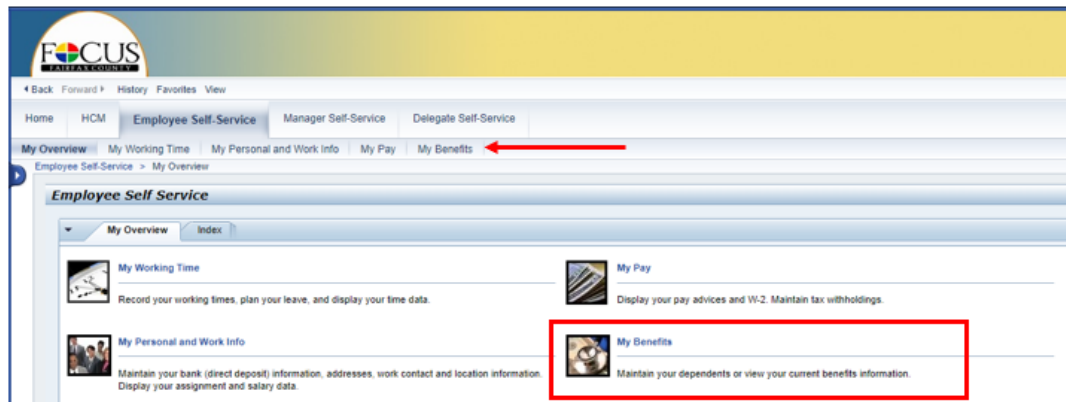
FOCUS
FAIRFAX COUNTY

Back Forward History Favorites View

Home HCM Employee Self-Service Manager Self-Service Delegate Self-Service

My Overview | My Working Time | My Personal and Work Info | My Pay | My Benefits

Employee Self-Service > My Overview

Employee Self Service

My Overview Index

My Working Time
Record your working times, plan your leave, and display your time data.

My Pay
Display your pay advices and W-2. Maintain tax withholdings.

My Personal and Work Info
Maintain your bank (direct deposit) information, addresses, work contact and location information. Display your assignment and salary data.

My Benefits
Maintain your dependents or view your current benefits information.